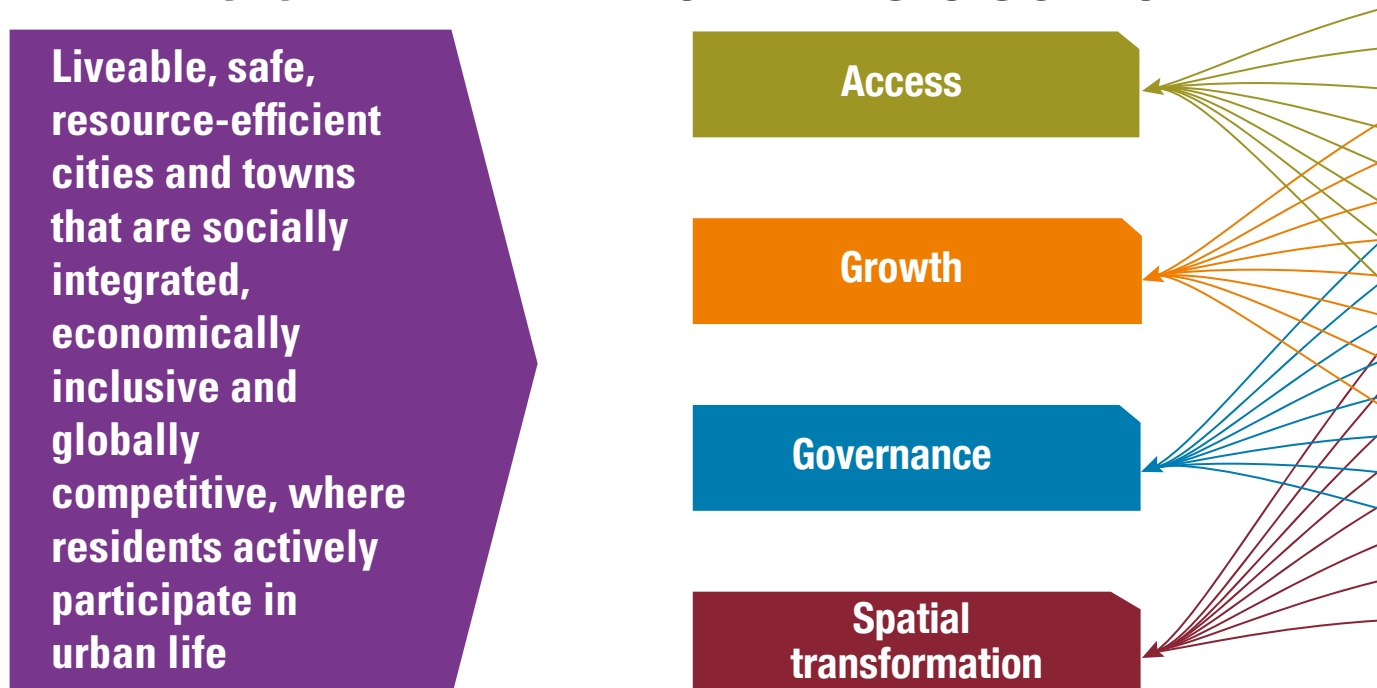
Liveable, safe, resource-efficient cities and towns that are socially integrated, economically inclusive and globally competitive, where residents actively participate in urban life

Access

Growth

Governance

Spatial transformation